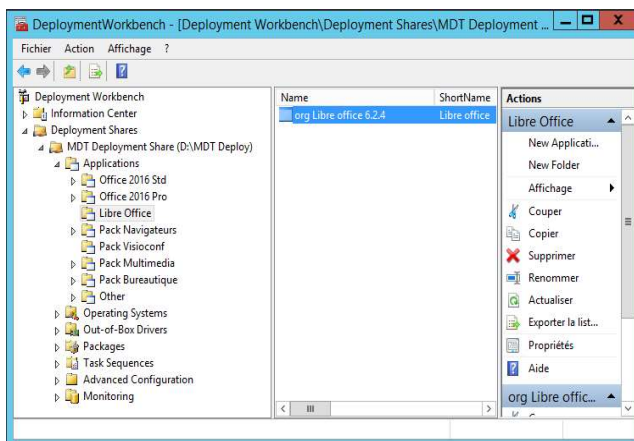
DeploymentWorkbench - [Deployment Workbench\Deployment Shares\MDT Deployment ...

Fichier Action Affichage ?

Deployment Workbench
Information Center
Deployment Shares
MDT Deployment Share (D:\MDT Deploy)
Applications
Office 2016 Std
Office 2016 Pro
Libre Office
Pack Navigateurs
Pack Visioconf
Pack Multimedia
Pack Bureautique
Other
Operating Systems
Out-of-Box Drivers
Packages
Task Sequences
Advanced Configuration
Monitoring

| Name | ShortName |
|---|---|
| org Libre office 6.2.4 | Libre office |

Actions
Libre Office
New Applicati...
New Folder
Affichage
Couper
Copier
Supprimer
Renommer
Actualiser
Exporter la list...
Propriétés
Aide
org Libre offic...